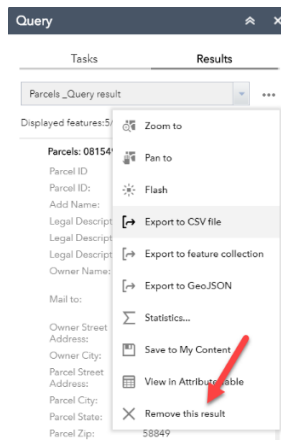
Query

Tasks

Results

Parcels _Query result

•••

Displayed features:5/

Parcels: 08154

Parcel ID

Parcel ID:

Add Name:

Legal Descript

Legal Descript

Legal Descript

Owner Name:

Mail to:

Owner Street Address:

Owner City:

Parcel Street Address:

Parcel City:

Parcel State:

Parcel Zip: 58849

Zoom to

Pan to

Flash

Export to CSV file

Export to feature collection

Export to GeoJSON

Statistics...

Save to My Content

View in Attribute Table

Remove this result